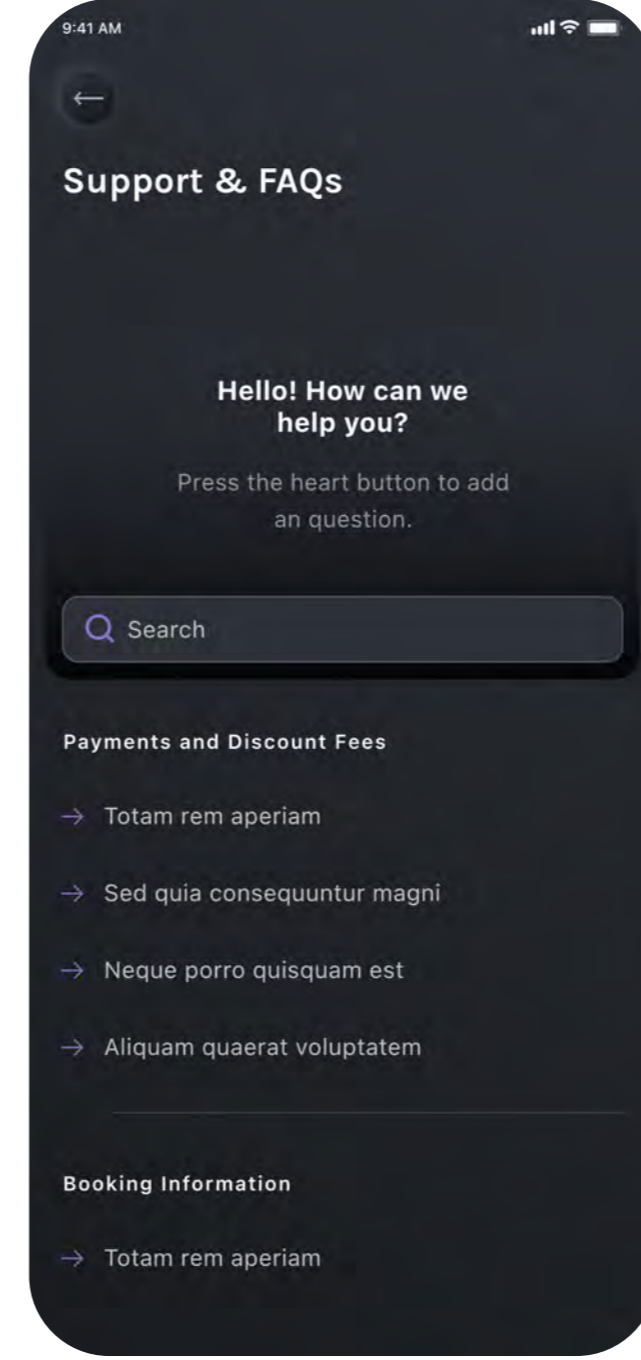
9:41 AM

←

Support & FAQs

Hello! How can we help you?

Press the heart button to add an question.

Search

Payments and Discount Fees

→ Totam rem aperiam

→ Sed quia consequuntur magni

→ Neque porro quisquam est

→ Aliquam quaerat voluptatem

Booking Information

→ Totam rem aperiam